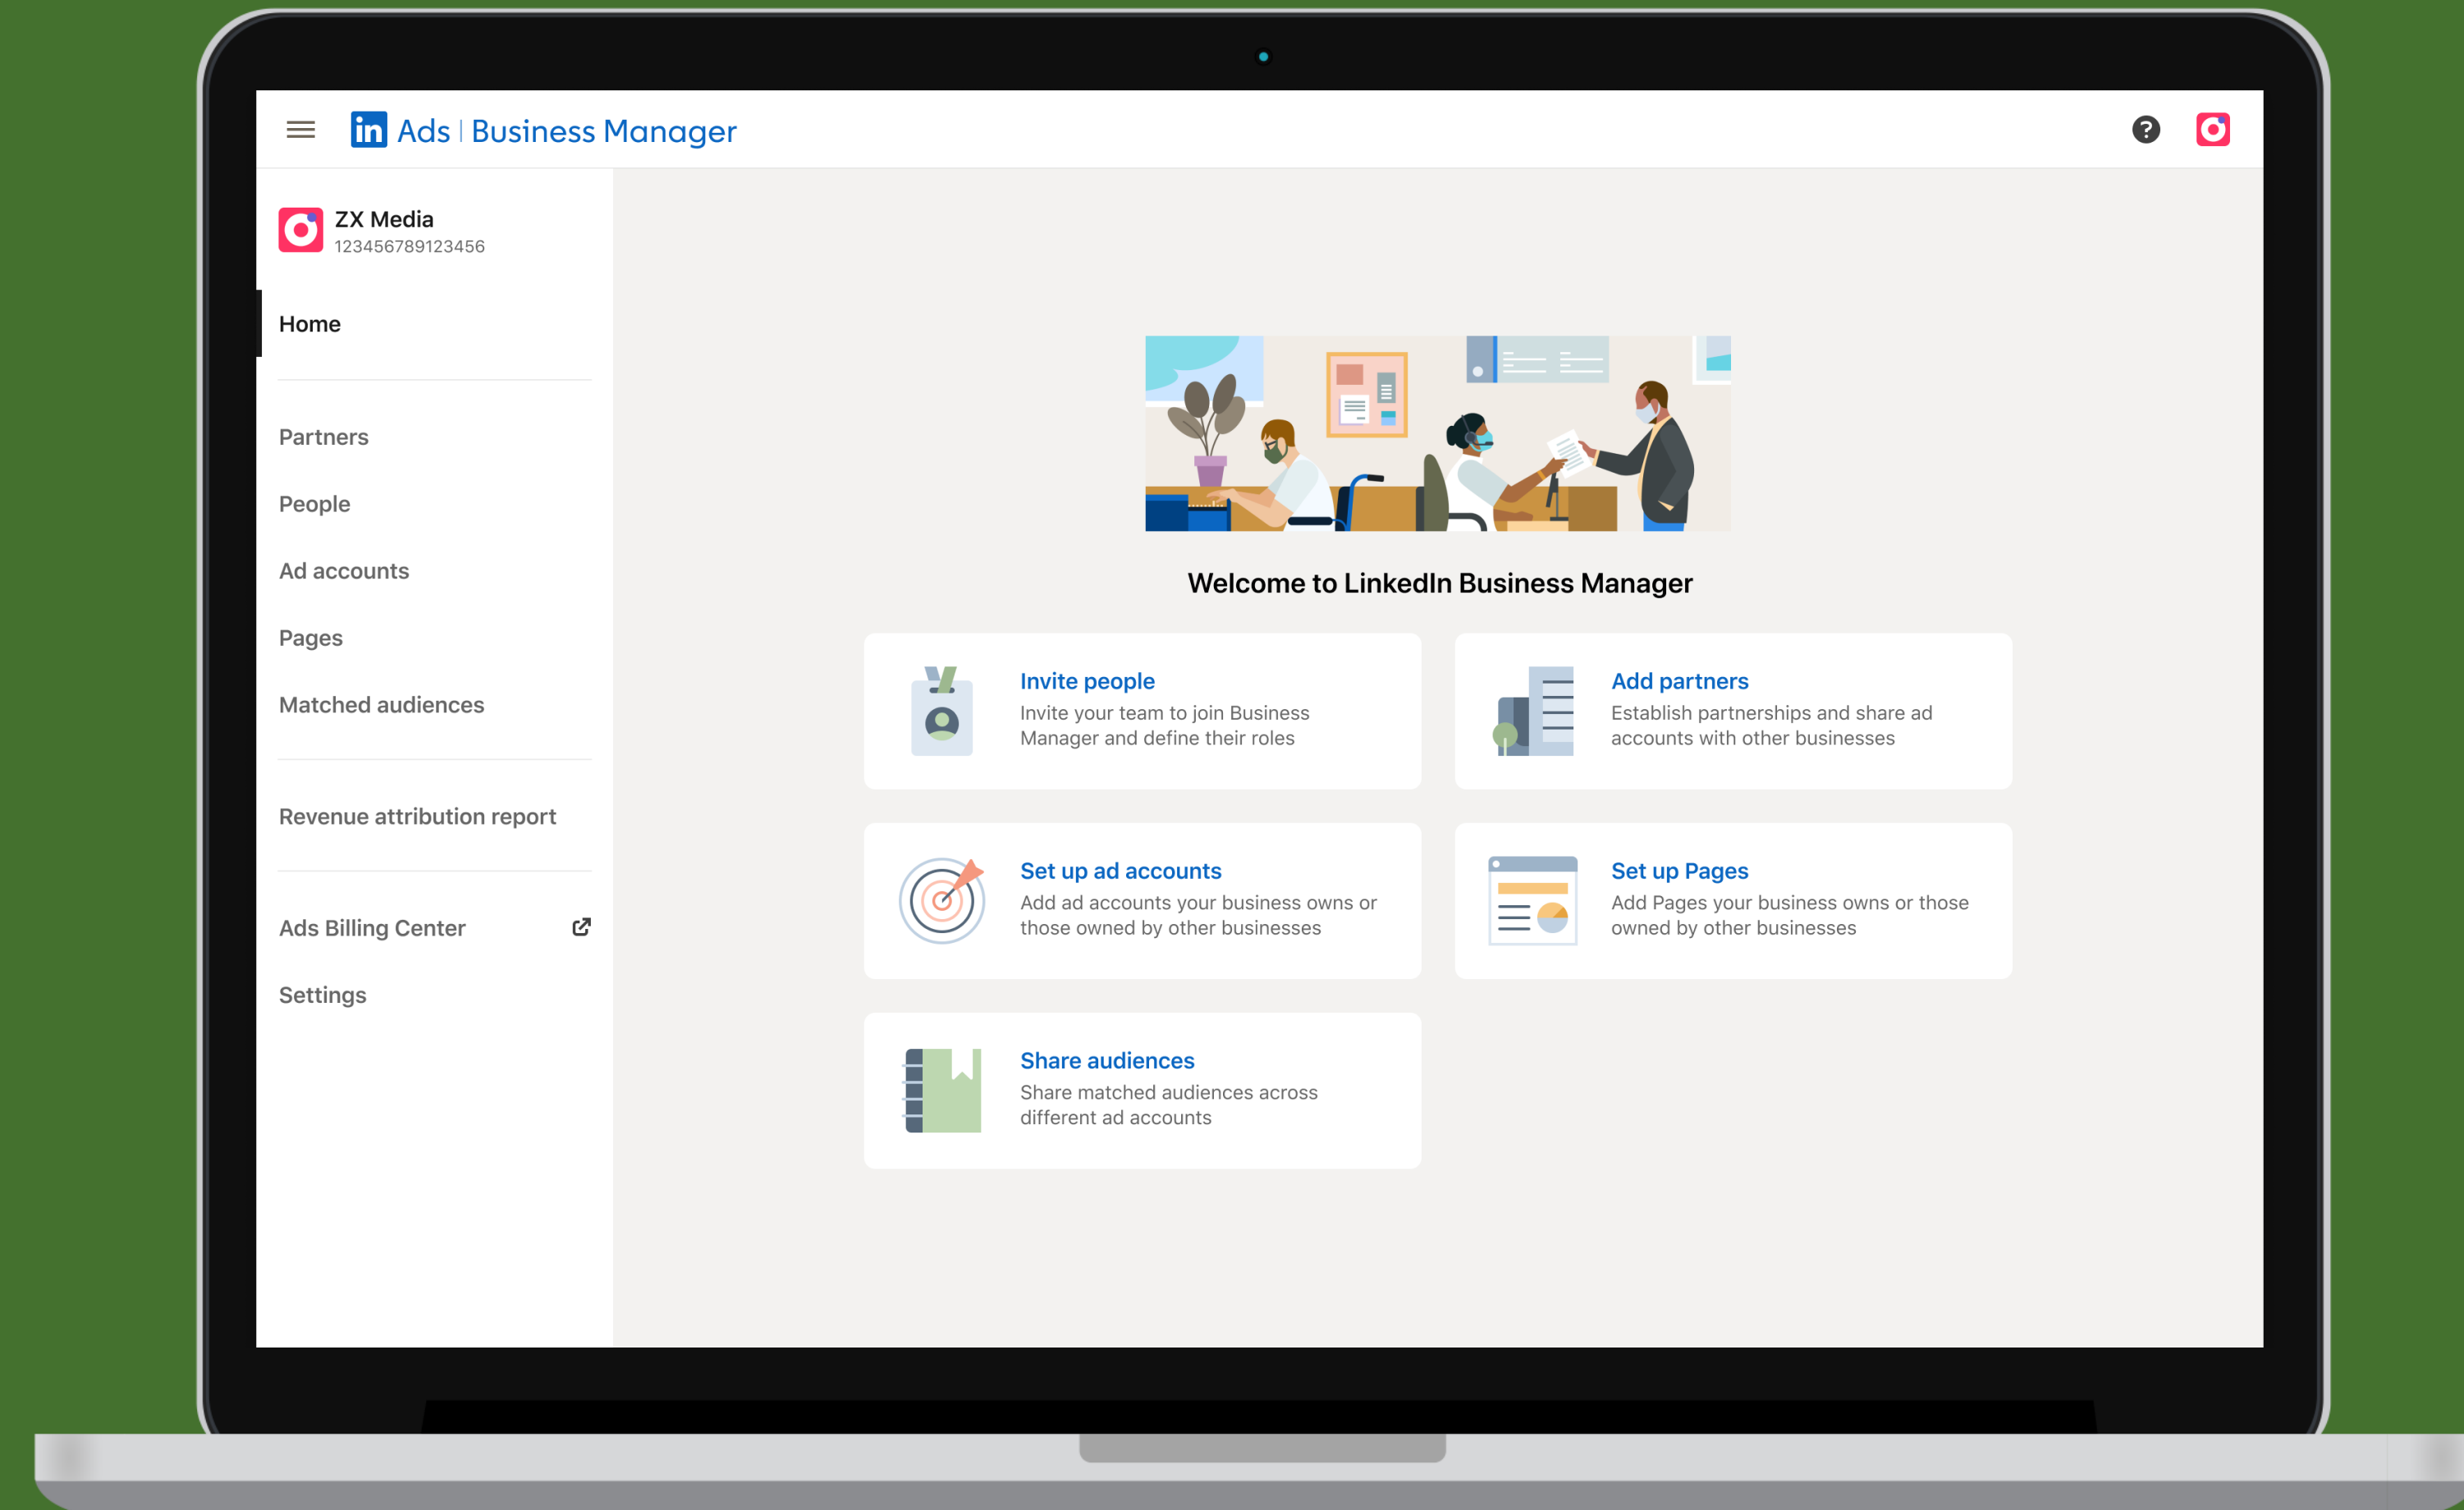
in Ads | Business Manager

ZX Media
123456789123456

Home

Partners

People

Ad accounts

Pages

Matched audiences

Revenue attribution report

Ads Billing Center

Settings

Welcome to LinkedIn Business Manager

Invite people
Invite your team to join Business Manager and define their roles

Add partners
Establish partnerships and share ad accounts with other businesses

Set up ad accounts
Add ad accounts your business owns or those owned by other businesses

Set up Pages
Add Pages your business owns or those owned by other businesses

Share audiences
Share matched audiences across different ad accounts